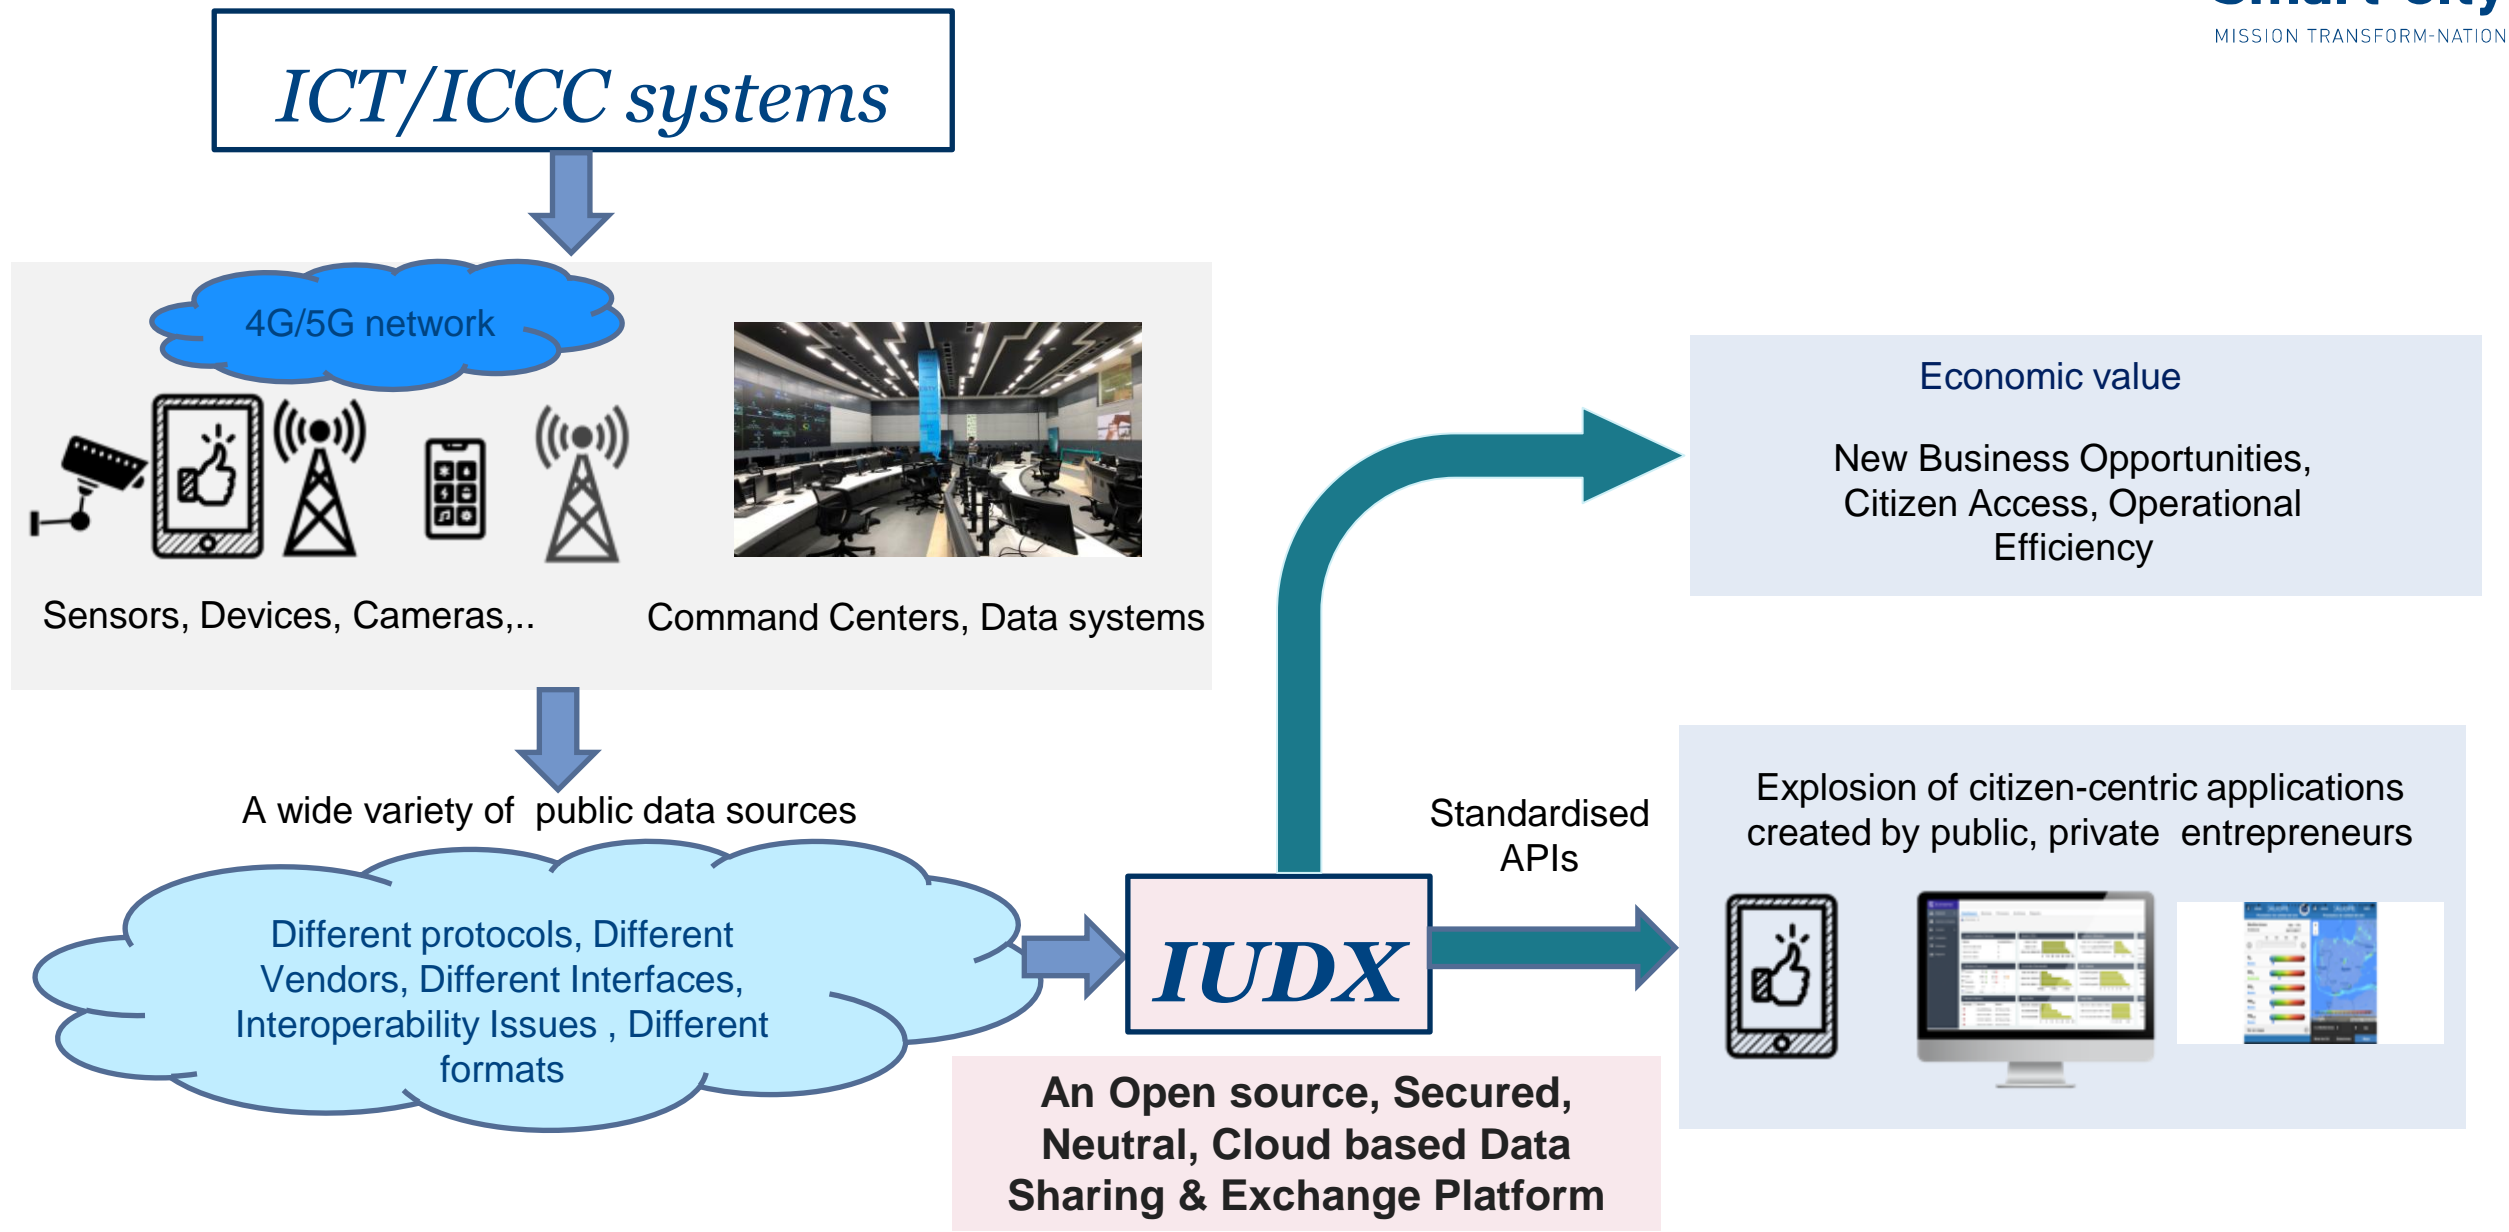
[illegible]
MISSION TRANSFORM-NATION

ICT/ICCC systems

4G/5G network

Sensors, Devices, Cameras,..

Command Centers, Data systems

Economic value

New Business Opportunities, Citizen Access, Operational Efficiency

A wide variety of public data sources

Different protocols, Different Vendors, Different Interfaces, Interoperability Issues , Different formats

IUDX

Standardised APIs

Explosion of citizen-centric applications created by public, private entrepreneurs

An Open source, Secured, Neutral, Cloud based Data Sharing & Exchange Platform